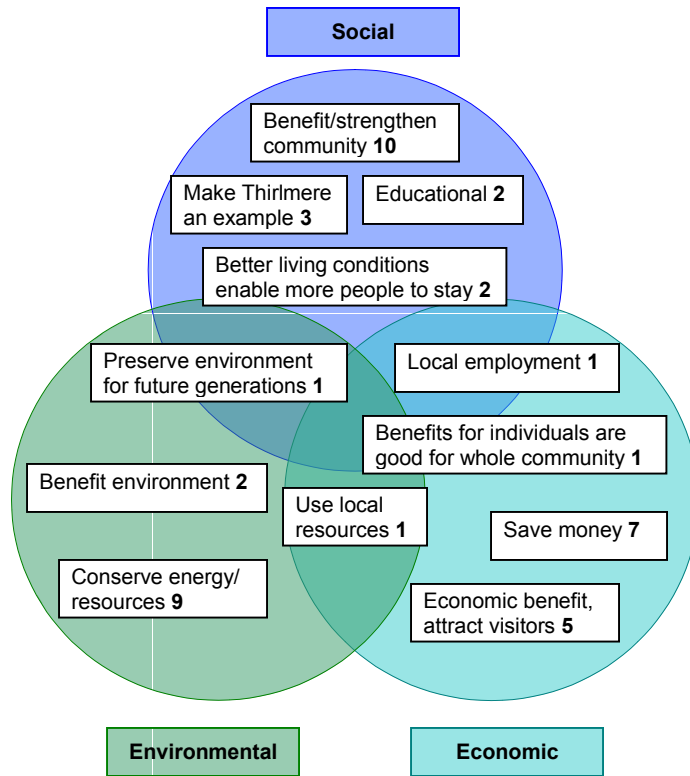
Social

Benefit/strengthen community **10**

Make Thirlmere an example **3**

Educational **2**

Better living conditions enable more people to stay **2**

Preserve environment for future generations **1**

Local employment **1**

Benefits for individuals are good for whole community **1**

Benefit environment **2**

Use local resources **1**

Save money **7**

Conserve energy/ resources **9**

Economic benefit, attract visitors **5**

Environmental

Economic